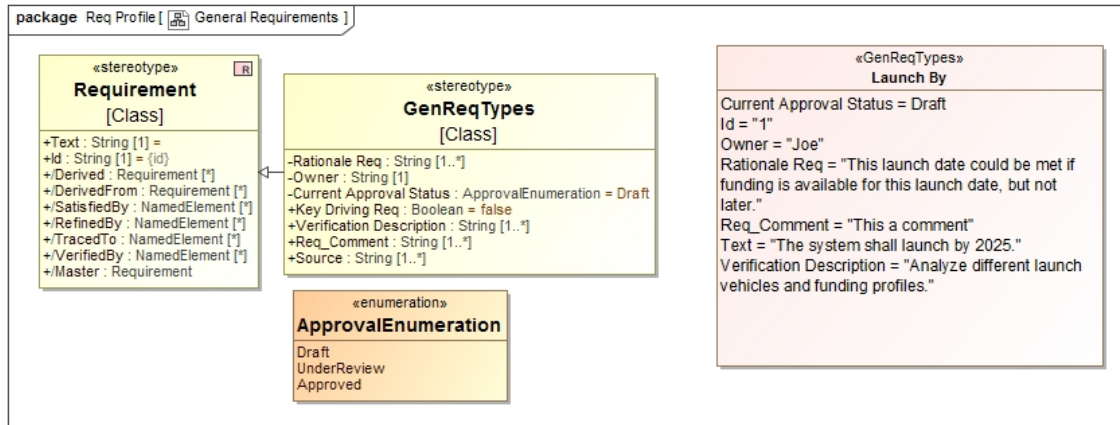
package Req Profile [ General Requirements ]

«stereotype»
Requirement
[Class]
R

+Text : String [1] =
+Id : String [1] = {id}
+/Derived : Requirement [*]
+/DerivedFrom : Requirement [*]
+/SatisfiedBy : NamedElement [*]
+/RefinedBy : NamedElement [*]
+/TracedTo : NamedElement [*]
+/VerifiedBy : NamedElement [*]
+/Master : Requirement

«stereotype»
GenReqTypes
[Class]

-Rationale Req : String [1..*]
-Owner : String [1]
-Current Approval Status : ApprovalEnumeration = Draft
+Key Driving Req : Boolean = false
+Verification Description : String [1..*]
+Req_Comment : String [1..*]
+Source : String [1..*]

«enumeration»
ApprovalEnumeration

Draft
UnderReview
Approved

«GenReqTypes»
Launch By

Current Approval Status = Draft
Id = "1"
Owner = "Joe"
Rationale Req = "This launch date could be met if funding is available for this launch date, but not later."
Req_Comment = "This a comment"
Text = "The system shall launch by 2025."
Verification Description = "Analyze different launch vehicles and funding profiles."